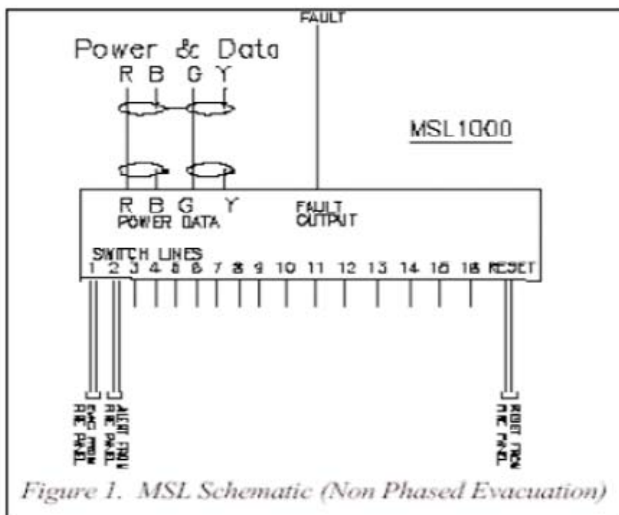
FAULT

Power & Data

R B G Y

MSL1000

R B G Y
POWER DATA

FAULT
OUTPUT

SWITCH LINES
1 2 3 4 5 6 7 8 9 10 11 12 13 14 15 16 RESET

EVAC FROM FIRE PANEL

ALERT FROM FIRE PANEL

RESET FROM FIRE PANEL

Figure 1. MSL Schematic (Non Phased Evacuation)